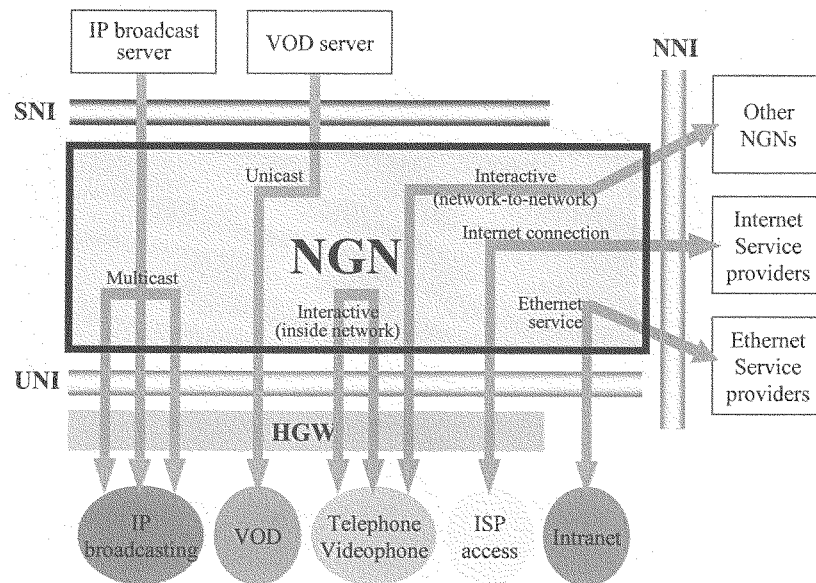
IP broadcast server

VOD server

NNI

SNI

Other NGNs

Unicast

Interactive (network-to-network)

Internet Service providers

Internet connection

NGN

Multicast

Interactive (inside network)

Ethernet service

Ethernet Service providers

UNI

HGW

IP broadcasting

VOD

Telephone Videophone

ISP access

Intranet